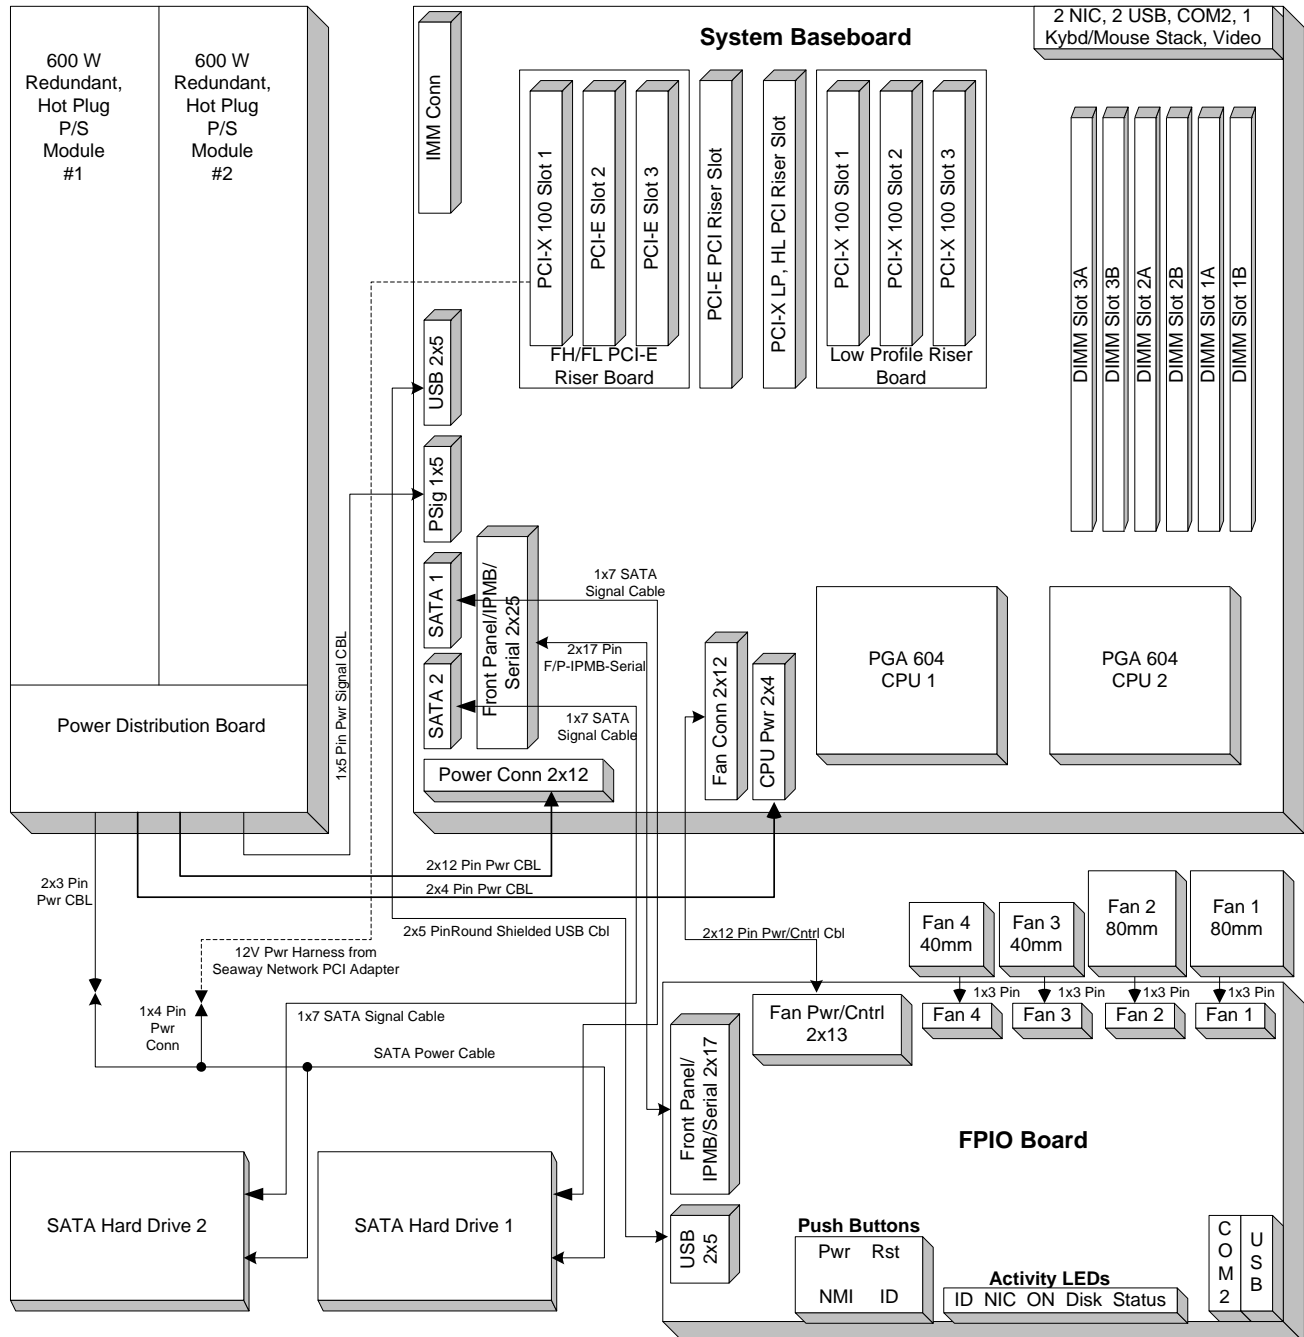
600 W Redundant, Hot Plug P/S Module #1

600 W Redundant, Hot Plug P/S Module #2

Power Distribution Board

System Baseboard

2 NIC, 2 USB, COM2, 1 Kybd/Mouse Stack, Video

IMM Conn

PCI-X 100 Slot 1
PCI-E Slot 2
PCI-E Slot 3
FH/FL PCI-E Riser Board

PCI-E PCI Riser Slot

PCI-X LP, HL PCI Riser Slot

PCI-X 100 Slot 1
PCI-X 100 Slot 2
PCI-X 100 Slot 3
Low Profile Riser Board

DIMM Slot 3A
DIMM Slot 3B
DIMM Slot 2A
DIMM Slot 2B
DIMM Slot 1A
DIMM Slot 1B

USB 2x5

PSig 1x5

SATA 1

SATA 2

Front Panel/IPMB/ Serial 2x25

1x7 SATA Signal Cable

2x17 Pin F/P-IPMB-Serial

1x7 SATA Signal Cable

Fan Conn 2x12

CPU Pwr 2x4

PGA 604 CPU 1

PGA 604 CPU 2

Power Conn 2x12

1x5 Pin Pwr Signal CBL

2x12 Pin Pwr CBL

2x4 Pin Pwr CBL

2x3 Pin Pwr CBL

2x5 PinRound Shielded USB Cbl

2x12 Pin Pwr/Cntrl Cbl

12V Pwr Harness from Seaway Network PCI Adapter

1x4 Pin Pwr Conn

1x7 SATA Signal Cable

SATA Power Cable

Fan 4 40mm

Fan 3 40mm

Fan 2 80mm

Fan 1 80mm

1x3 Pin
1x3 Pin
1x3 Pin
1x3 Pin

Fan Pwr/Cntrl 2x13

Fan 4
Fan 3
Fan 2
Fan 1

Front Panel/ IPMB/Serial 2x17

FPIO Board

SATA Hard Drive 2

SATA Hard Drive 1

USB 2x5

Push Buttons
Pwr Rst
NMI ID

Activity LEDs
ID NIC ON Disk Status

COM 2

USB